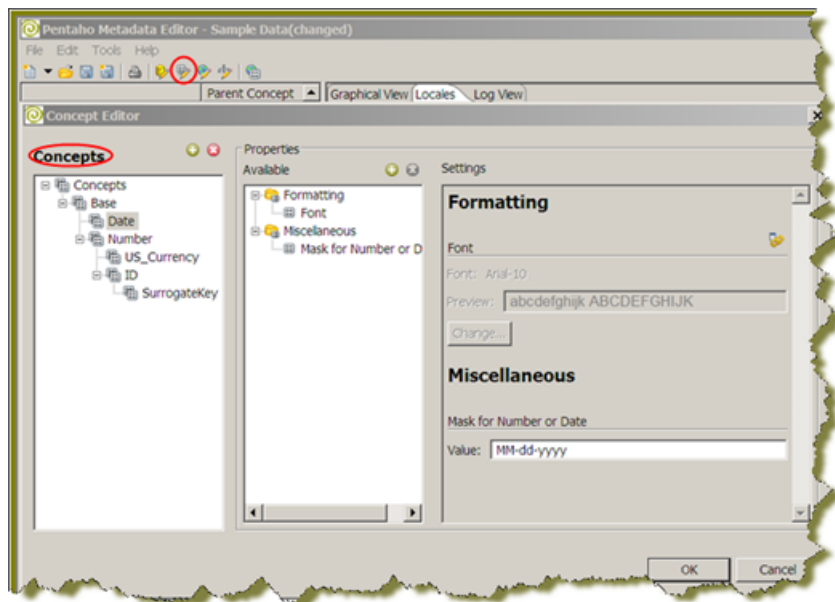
Pentaho Metadata Editor - Sample Data(changed)

File Edit Tools Help

Parent Concept | Graphical View | Locales | Log View

Concept Editor

Concepts

Concepts
Base
Date
Number
US_Currency
ID
SurrogateKey

Properties

Available

Formatting
Font
Miscellaneous
Mask for Number or D

Settings

Formatting

Font

Font: Arial-10

Preview: abcdefghijk ABCDEFGHIJK

Change...

Miscellaneous

Mask for Number or Date

Value: MM-dd-yyyy

OK

Cancel